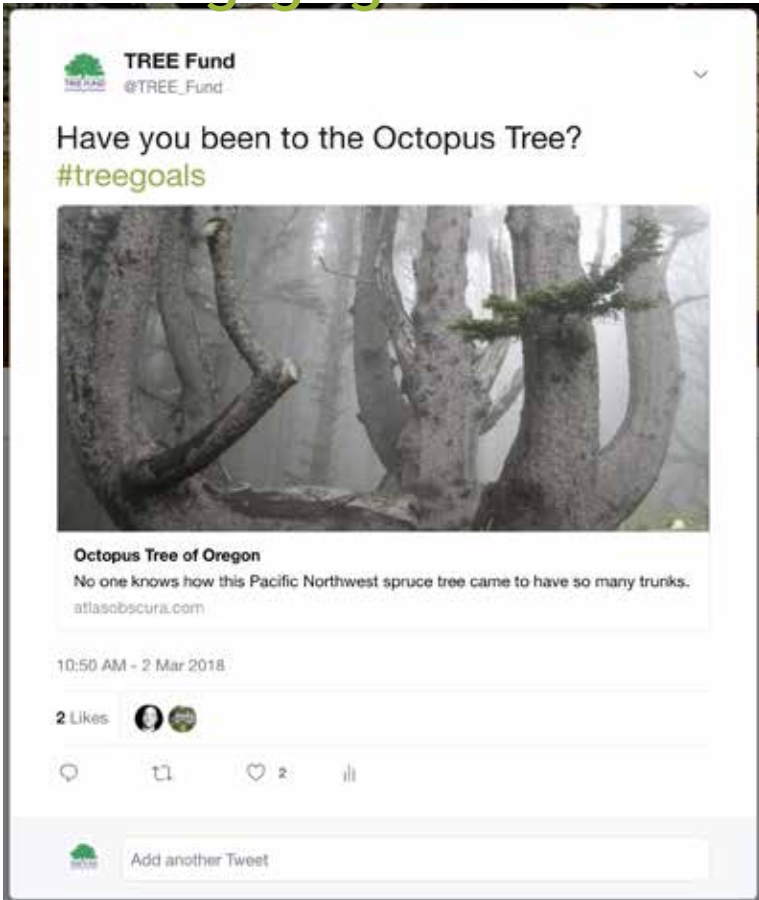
TREE Fund
@TREE_Fund

Have you been to the Octopus Tree? #treegoals

Octopus Tree of Oregon
No one knows how this Pacific Northwest spruce tree came to have so many trunks.
atlasobscura.com

10:50 AM - 2 Mar 2018

2 Likes

2

Add another Tweet